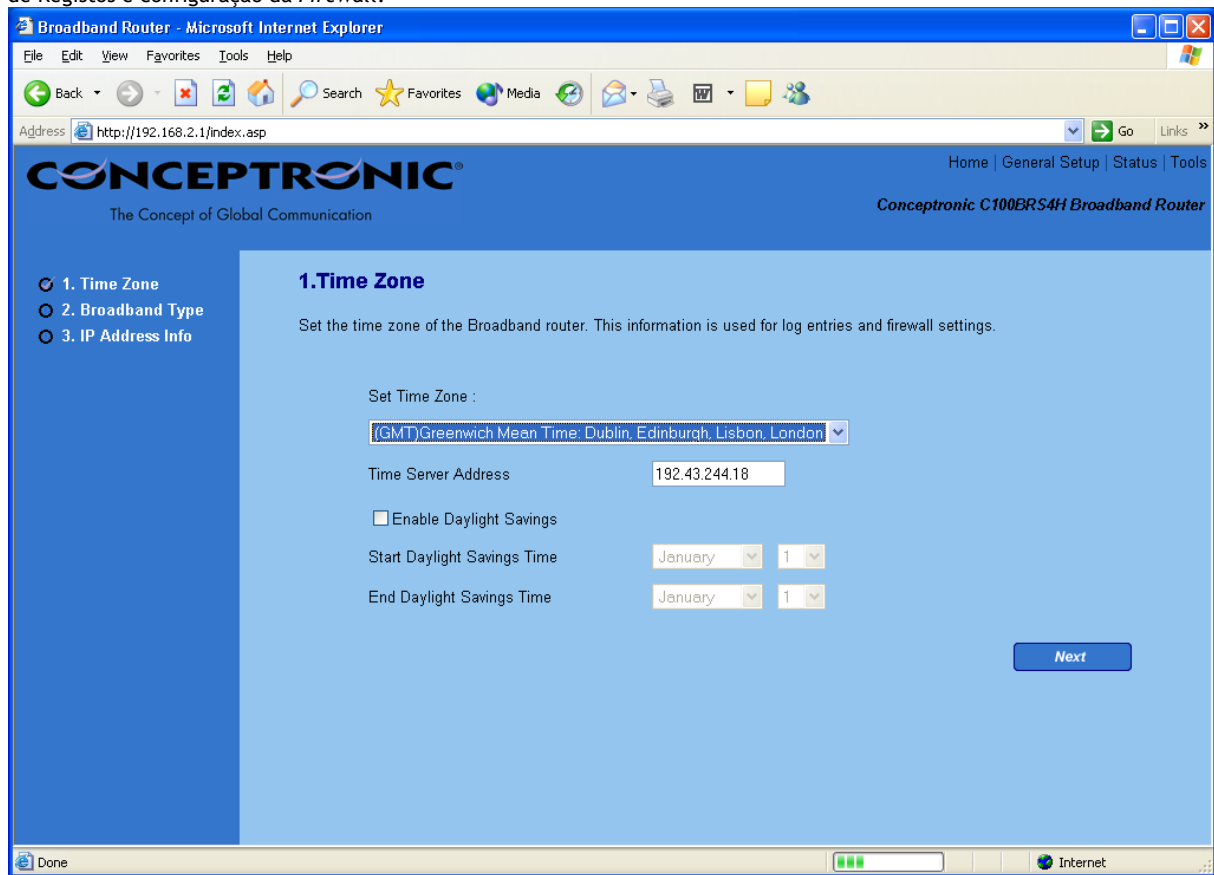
Broadband Router - Microsoft Internet Explorer

File Edit View Favorites Tools Help

Back Search Favorites Media

Address http://192.168.2.1/index.asp Go Links »

CONCEPTRONIC
The Concept of Global Communication

Home | General Setup | Status | Tools

Conceptronic C100BRS4H Broadband Router

1. Time Zone
2. Broadband Type
3. IP Address Info

1.Time Zone

Set the time zone of the Broadband router. This information is used for log entries and firewall settings.

Set Time Zone :

(GMT)Greenwich Mean Time: Dublin, Edinburgh, Lisbon, London

Time Server Address 192.43.244.18

Enable Daylight Savings

Start Daylight Savings Time January 1

End Daylight Savings Time January 1

Next

Done Internet